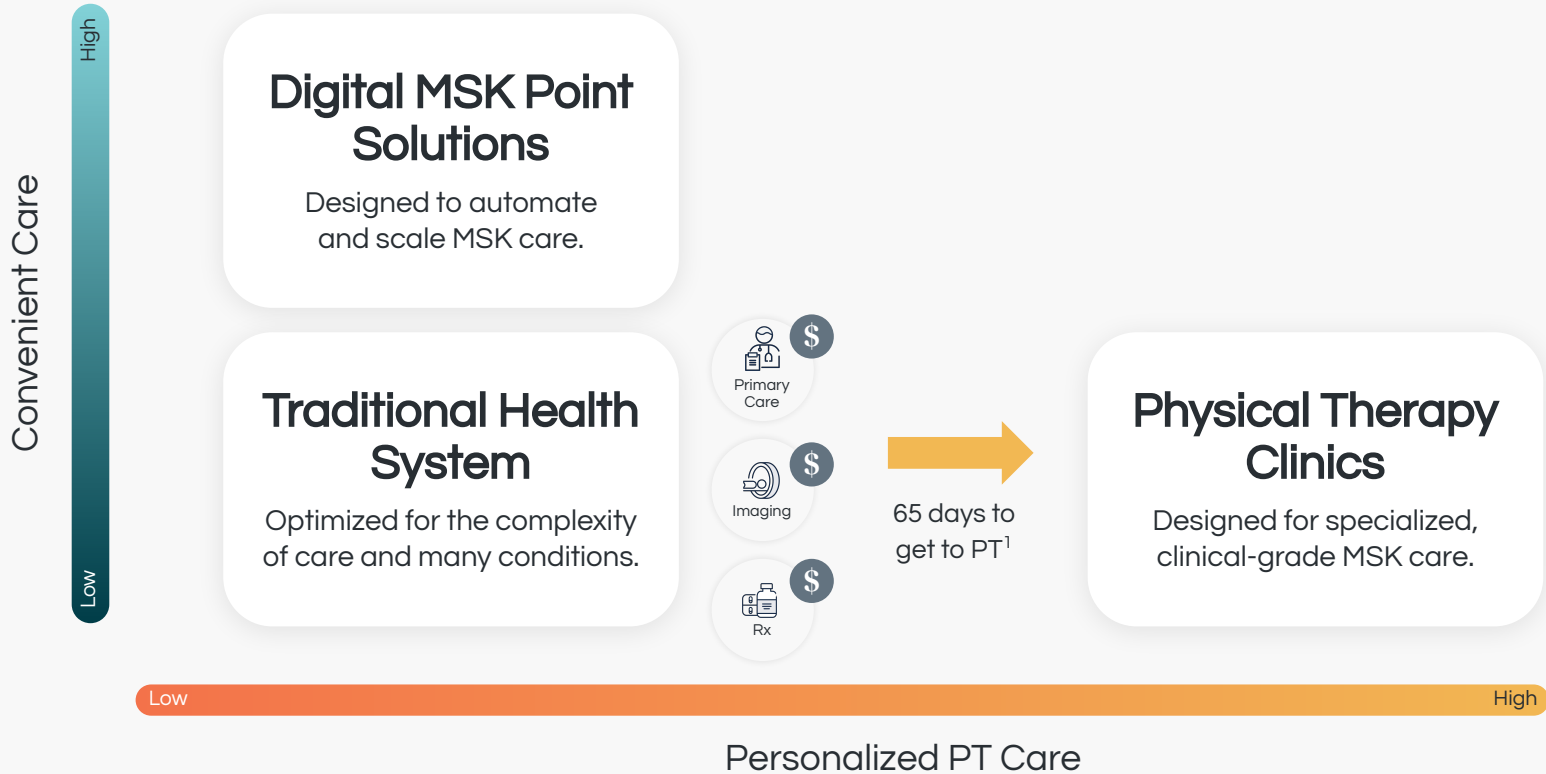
High

Low

Convenient Care

Digital MSK Point Solutions

Designed to automate and scale MSK care.

Traditional Health System

Optimized for the complexity of care and many conditions.

$

Primary Care

$

Imaging

$

Rx

65 days to get to PT$^1$

Physical Therapy Clinics

Designed for specialized, clinical-grade MSK care.

Low

High

Personalized PT Care